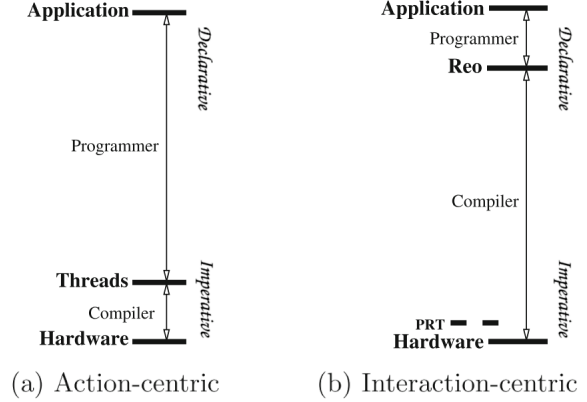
Application

Declarative

Programmer

Threads

Imperative

Compiler

Hardware

(a) Action-centric

Application

Programmer

Declarative

Reo

Compiler

Imperative

PRT

Hardware

(b) Interaction-centric